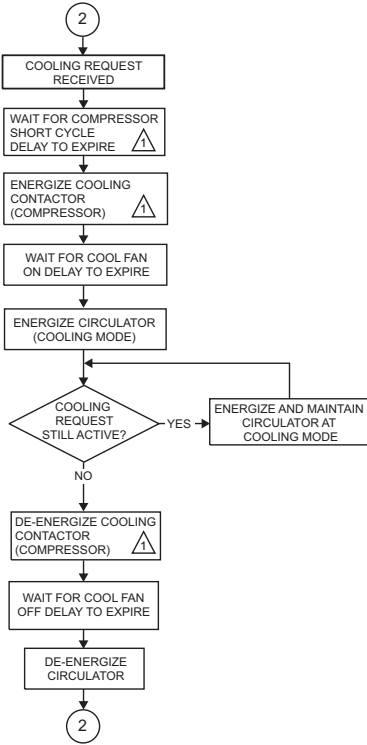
2

COOLING REQUEST RECEIVED

WAIT FOR COMPRESSOR SHORT CYCLE DELAY TO EXPIRE 1

ENERGIZE COOLING CONTACTOR (COMPRESSOR) 1

WAIT FOR COOL FAN ON DELAY TO EXPIRE

ENERGIZE CIRCULATOR (COOLING MODE)

COOLING REQUEST STILL ACTIVE?

YES

ENERGIZE AND MAINTAIN CIRCULATOR AT COOLING MODE

NO

DE-ENERGIZE COOLING CONTACTOR (COMPRESSOR) 1

WAIT FOR COOL FAN OFF DELAY TO EXPIRE

DE-ENERGIZE CIRCULATOR

2